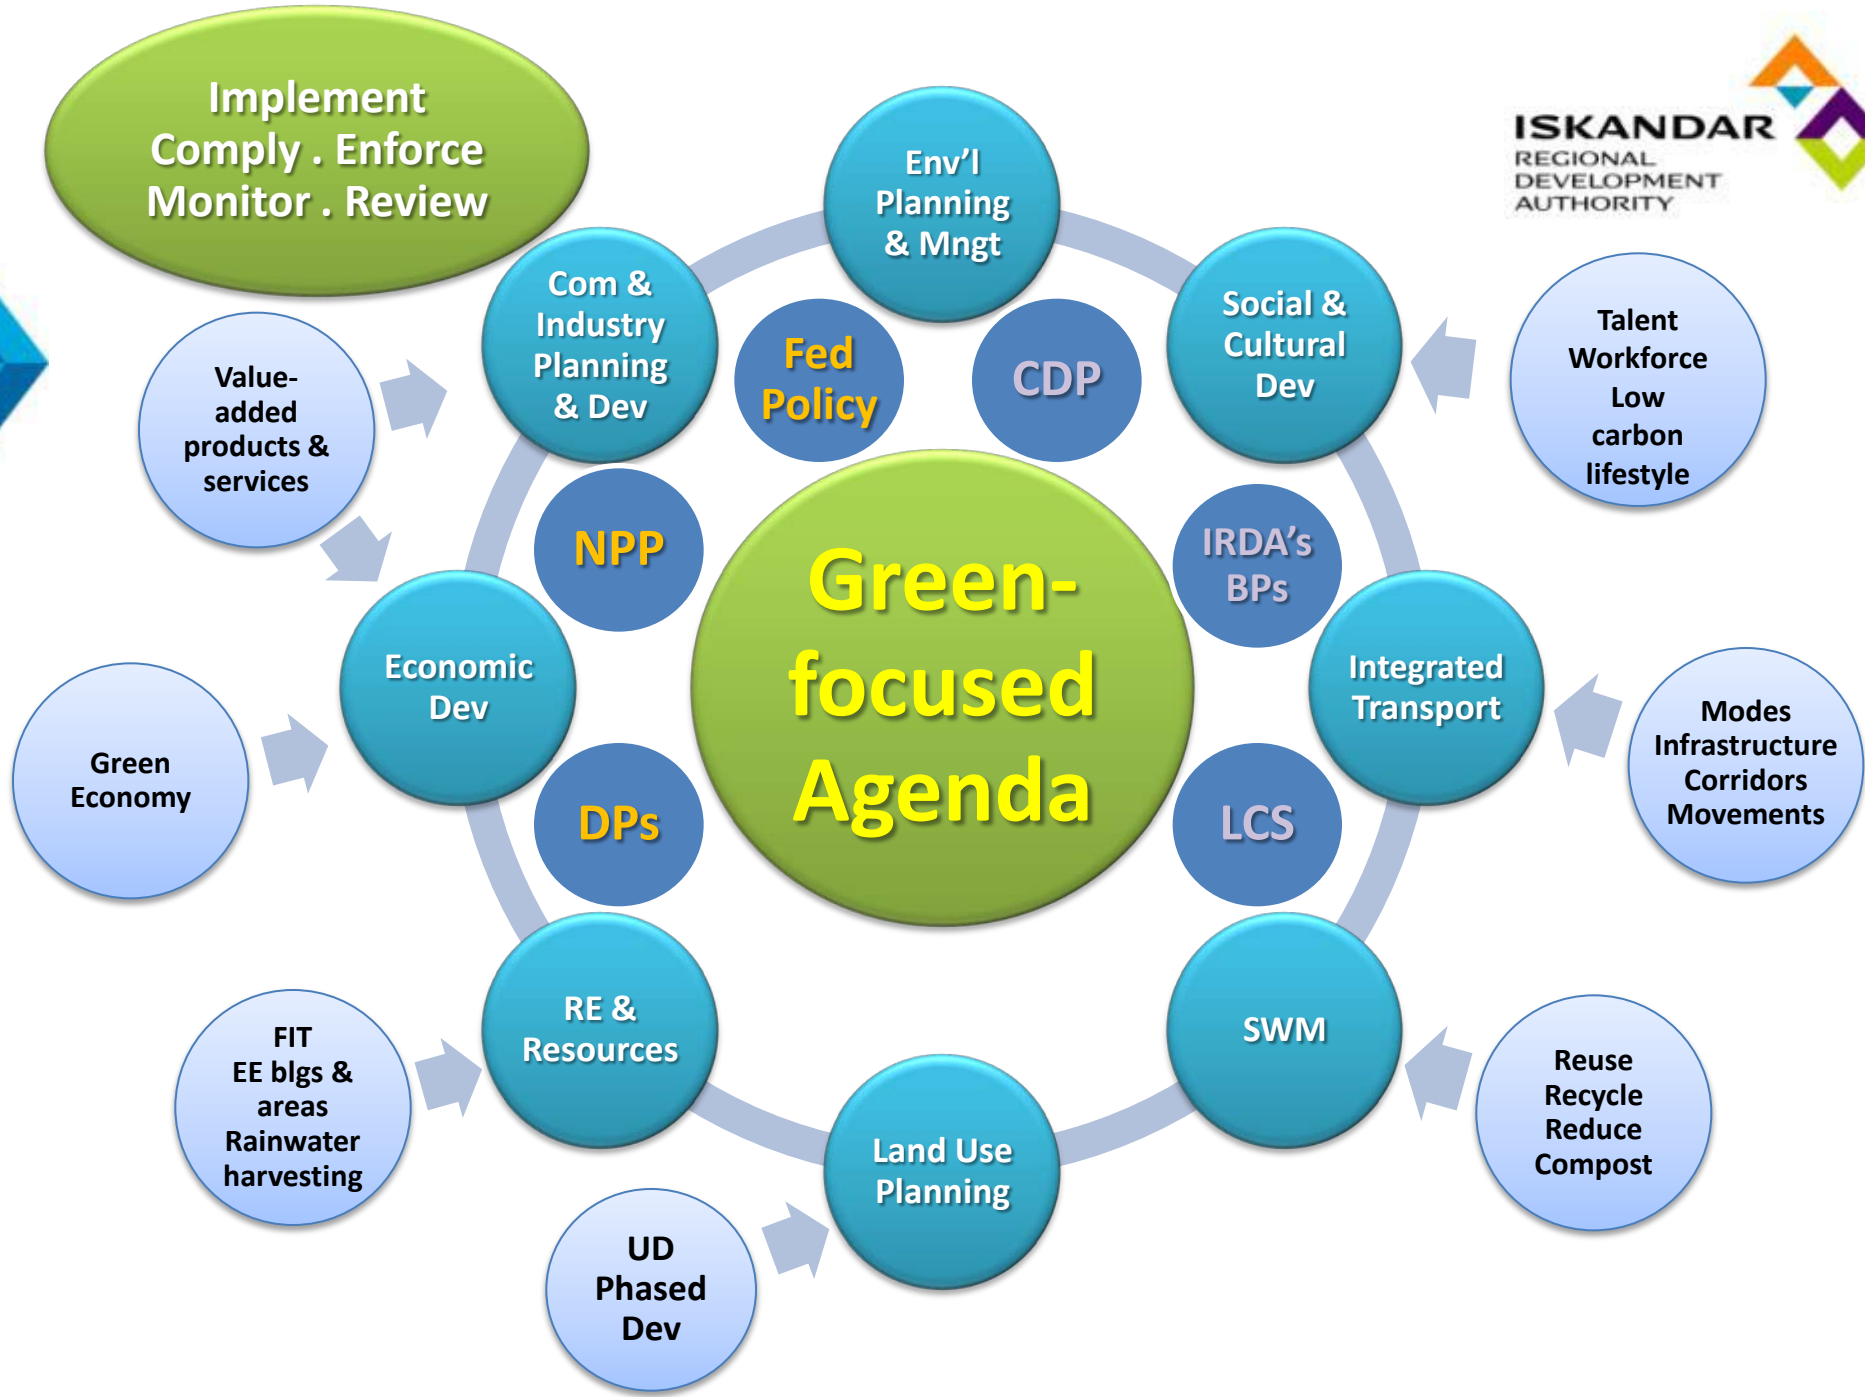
Implement
Comply . Enforce
Monitor . Review

ISKANDAR
REGIONAL
DEVELOPMENT
AUTHORITY

Env'l Planning & Mngt

Com & Industry Planning & Dev

Fed Policy

CDP

Social & Cultural Dev

Talent
Workforce
Low carbon lifestyle

Value-added products & services

NPP

Green-focused Agenda

IRDA's BPs

Economic Dev

Integrated Transport

Green Economy

Modes
Infrastructure
Corridors
Movements

DPs

LCS

RE & Resources

SWM

FIT
EE blgs & areas
Rainwater harvesting

Reuse
Recycle
Reduce
Compost

Land Use Planning

UD
Phased
Dev